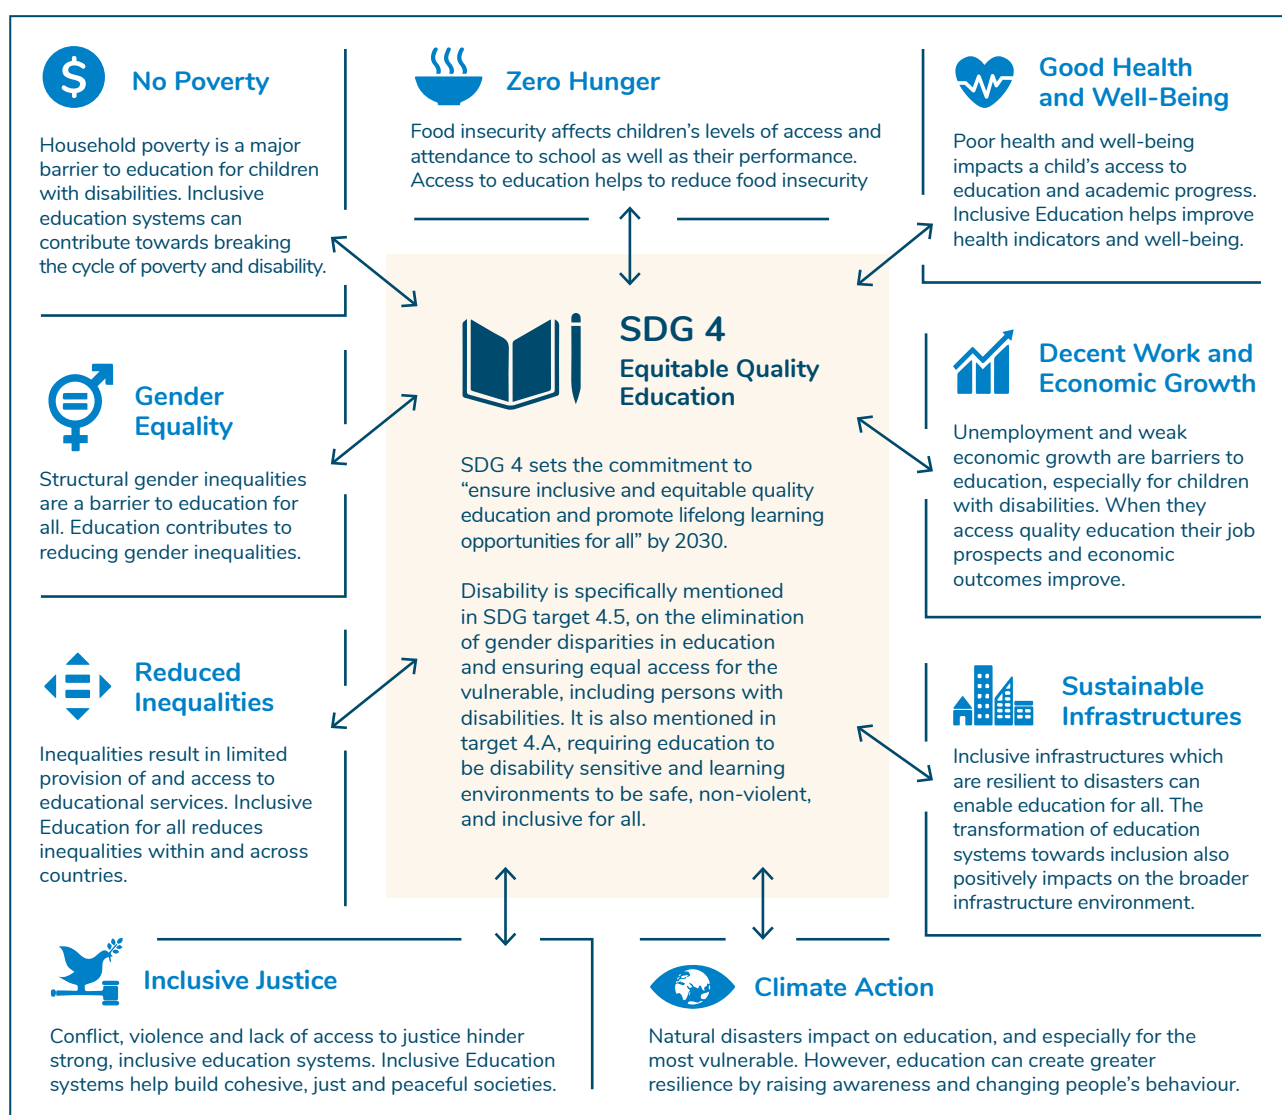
No Poverty

Household poverty is a major barrier to education for children with disabilities. Inclusive education systems can contribute towards breaking the cycle of poverty and disability.

Zero Hunger

Food insecurity affects children's levels of access and attendance to school as well as their performance. Access to education helps to reduce food insecurity

Good Health and Well-Being

Poor health and well-being impacts a child's access to education and academic progress. Inclusive Education helps improve health indicators and well-being.

SDG 4
Equitable Quality Education

SDG 4 sets the commitment to "ensure inclusive and equitable quality education and promote lifelong learning opportunities for all" by 2030.

Disability is specifically mentioned in SDG target 4.5, on the elimination of gender disparities in education and ensuring equal access for the vulnerable, including persons with disabilities. It is also mentioned in target 4.A, requiring education to be disability sensitive and learning environments to be safe, non-violent, and inclusive for all.

Gender Equality

Structural gender inequalities are a barrier to education for all. Education contributes to reducing gender inequalities.

Decent Work and Economic Growth

Unemployment and weak economic growth are barriers to education, especially for children with disabilities. When they access quality education their job prospects and economic outcomes improve.

Reduced Inequalities

Inequalities result in limited provision of and access to educational services. Inclusive Education for all reduces inequalities within and across countries.

Sustainable Infrastructures

Inclusive infrastructures which are resilient to disasters can enable education for all. The transformation of education systems towards inclusion also positively impacts on the broader infrastructure environment.

Inclusive Justice

Conflict, violence and lack of access to justice hinder strong, inclusive education systems. Inclusive Education systems help build cohesive, just and peaceful societies.

Climate Action

Natural disasters impact on education, and especially for the most vulnerable. However, education can create greater resilience by raising awareness and changing people's behaviour.